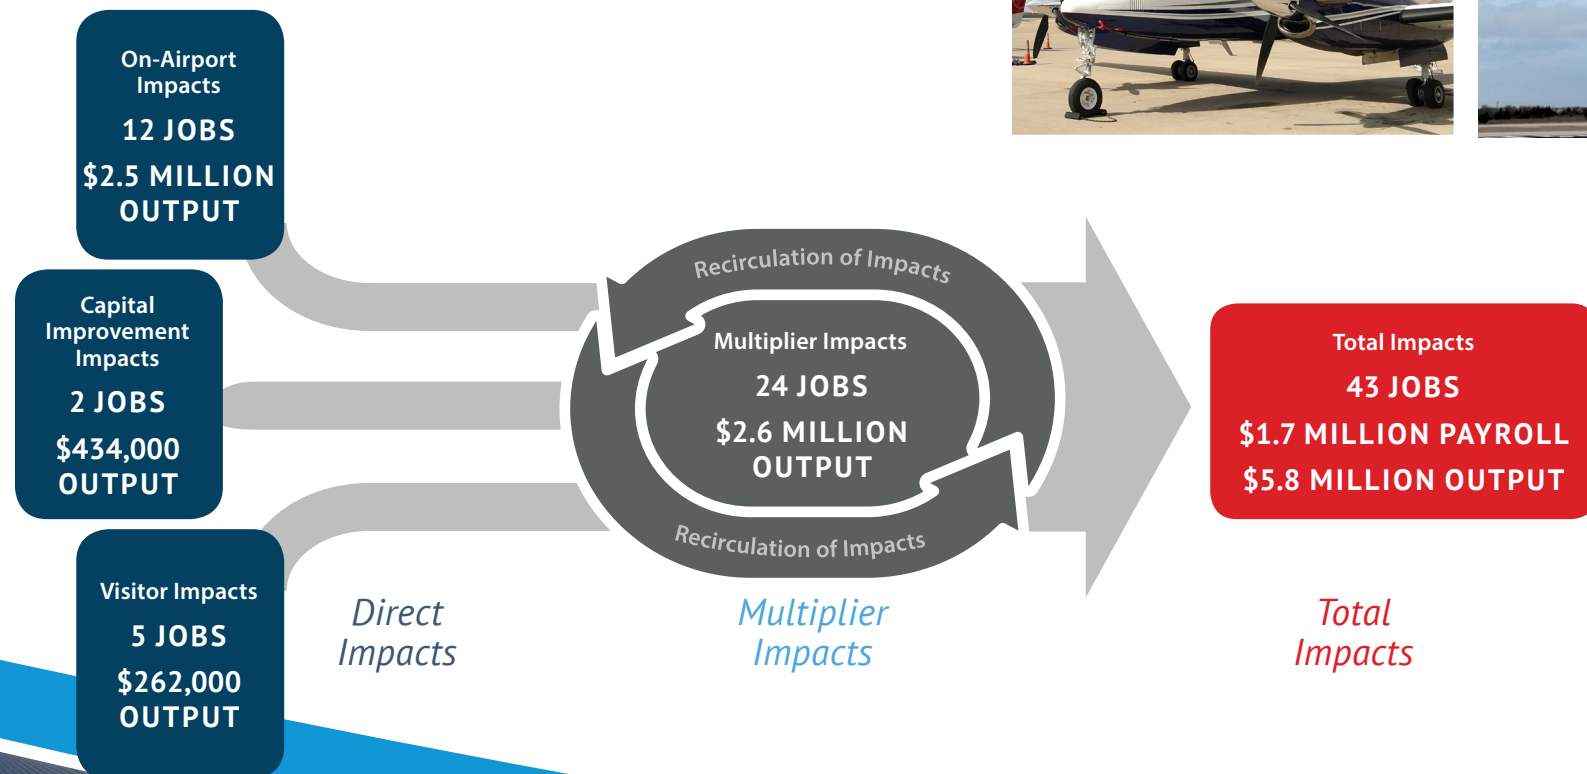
On-Airport Impacts
12 JOBS
$2.5 MILLION OUTPUT

Capital Improvement Impacts
2 JOBS
$434,000 OUTPUT

Visitor Impacts
5 JOBS
$262,000 OUTPUT

Direct Impacts

Recirculation of Impacts
Multiplier Impacts
24 JOBS
$2.6 MILLION OUTPUT
Recirculation of Impacts

Multiplier Impacts

Total Impacts
43 JOBS
$1.7 MILLION PAYROLL
$5.8 MILLION OUTPUT

Total Impacts